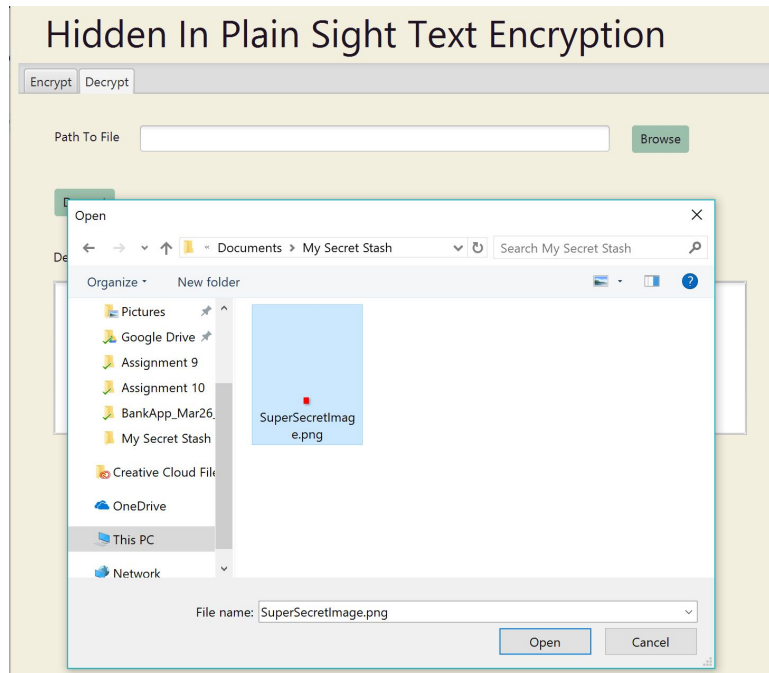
Hidden In Plain Sight Text Encryption

Encrypt Decrypt

Path To File

Browse

D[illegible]

De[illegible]

Open

« Documents > My Secret Stash

Search My Secret Stash

Organize ▾ New folder

Pictures
Google Drive
Assignment 9
Assignment 10
BankApp_Mar26_
My Secret Stash
Creative Cloud File
OneDrive
This PC
Network

SuperSecretImage.png

File name: SuperSecretImage.png

Open Cancel